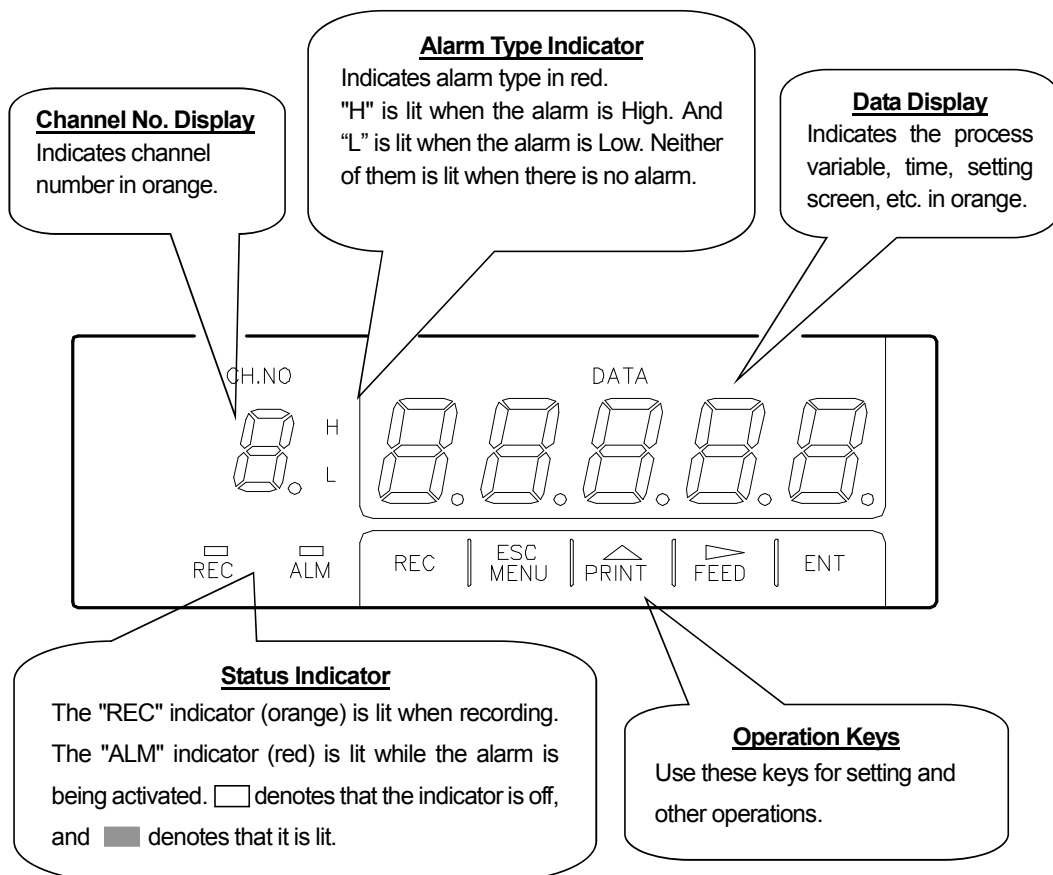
Channel No. Display
Indicates channel number in orange.

Alarm Type Indicator
Indicates alarm type in red.
"H" is lit when the alarm is High. And "L" is lit when the alarm is Low. Neither of them is lit when there is no alarm.

Data Display
Indicates the process variable, time, setting screen, etc. in orange.

CH.NO

DATA

8.

H

L

8.8.8.8.8.

REC ALM

REC ESC MENU PRINT FEED ENT

Status Indicator
The "REC" indicator (orange) is lit when recording. The "ALM" indicator (red) is lit while the alarm is being activated. denotes that the indicator is off, and denotes that it is lit.

Operation Keys
Use these keys for setting and other operations.